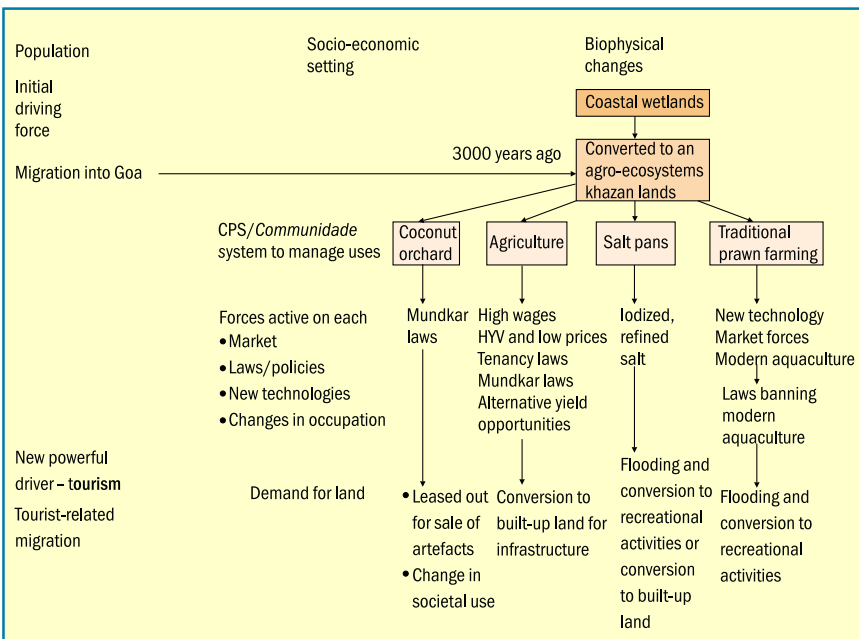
Population

Initial driving force

Migration into Goa

Socio-economic setting

Biophysical changes

Coastal wetlands

3000 years ago

Converted to an agro-ecosystems khazan lands

CPS/*Communidade* system to manage uses

Coconut orchard

Agriculture

Salt pans

Traditional prawn farming

Forces active on each
• Market
• Laws/policies
• New technologies
• Changes in occupation

Mundkar laws

High wages
HYV and low prices
Tenancy laws
Mundkar laws
Alternative yield opportunities

Iodized, refined salt

New technology
Market forces
Modern aquaculture

Laws banning modern aquaculture

New powerful driver – **tourism**

Tourist-related migration

Demand for land

• Leased out for sale of artefacts
• Change in societal use

Conversion to built-up land for infrastructure

Flooding and conversion to recreational activities or conversion to built-up land

Flooding and conversion to recreational activities